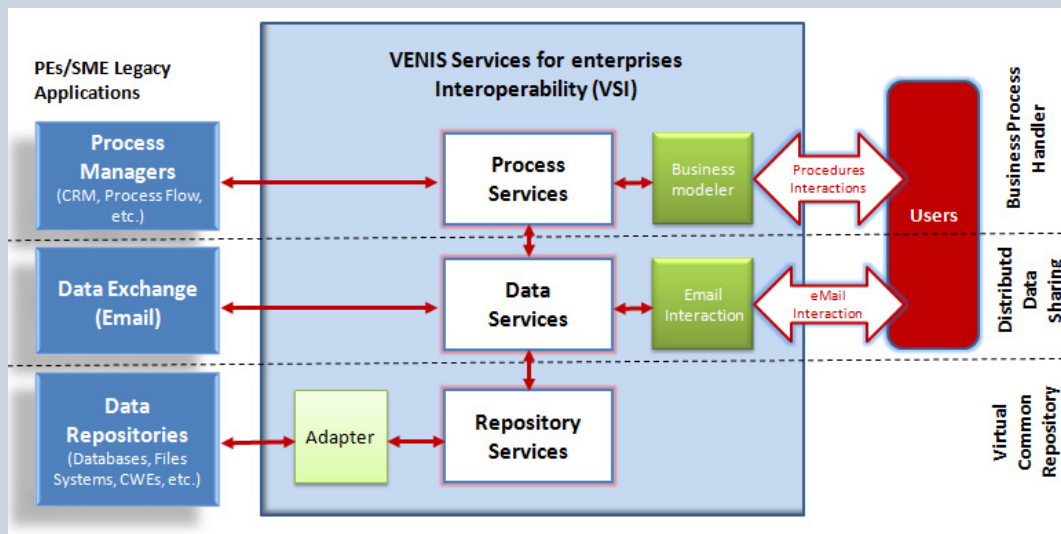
PEs/SME Legacy Applications

Process Managers (CRM, Process Flow, etc.)

Data Exchange (Email)

Data Repositories (Databases, Files Systems, CWEs, etc.)

VENIS Services for enterprises Interoperability (VSI)

Process Services

Business modeler

Procedures Interactions

Data Services

Email Interaction

eMail Interaction

Adapter

Repository Services

Users

Business Process Handler

Distributd Data Sharing

Virtual Common Repository